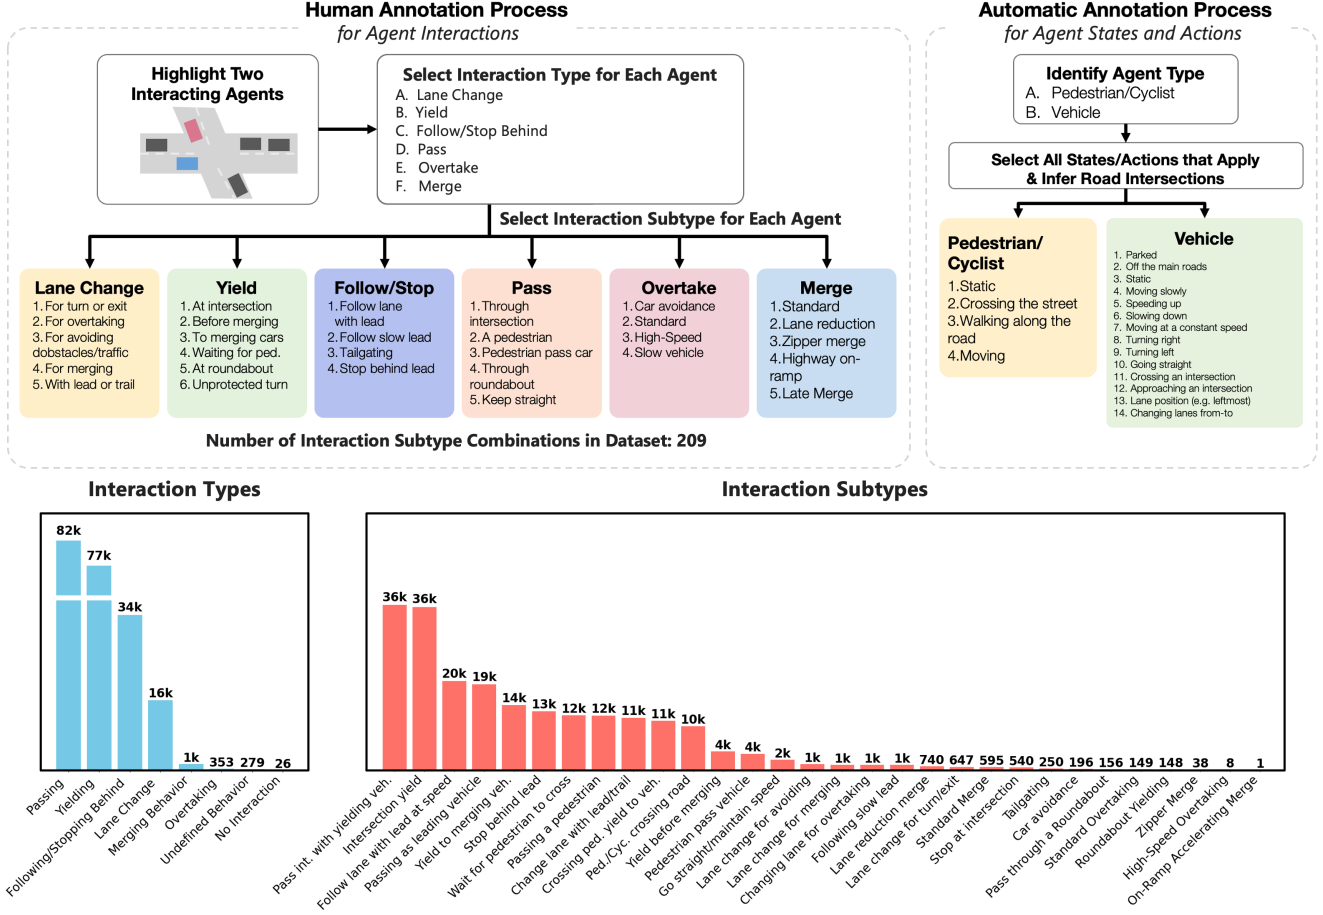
Human Annotation Process
for Agent Interactions

Highlight Two Interacting Agents

Select Interaction Type for Each Agent
A. Lane Change
B. Yield
C. Follow/Stop Behind
D. Pass
E. Overtake
F. Merge

Select Interaction Subtype for Each Agent

Lane Change
1. For turn or exit
2. For overtaking
3. For avoiding dobstacles/traffic
4. For merging
5. With lead or trail

Yield
1. At intersection
2. Before merging
3. To merging cars
4. Waiting for ped.
5. At roundabout
6. Unprotected turn

Follow/Stop
1. Follow lane with lead
2. Follow slow lead
3. Tailgating
4. Stop behind lead

Pass
1. Through intersection
2. A pedestrian
3. Pedestrian pass car
4. Through roundabout
5. Keep straight

Overtake
1. Car avoidance
2. Standard
3. High-Speed
4. Slow vehicle

Merge
1. Standard
2. Lane reduction
3. Zipper merge
4. Highway on-ramp
5. Late Merge

Number of Interaction Subtype Combinations in Dataset: 209

Automatic Annotation Process
for Agent States and Actions

Identify Agent Type
A. Pedestrian/Cyclist
B. Vehicle

Select All States/Actions that Apply & Infer Road Intersections

Pedestrian/ Cyclist
1. Static
2. Crossing the street
3. Walking along the road
4. Moving

Vehicle
1. Parked
2. Off the main roads
3. Static
4. Moving slowly
5. Speeding up
6. Slowing down
7. Moving at a constant speed
8. Turning right
9. Turning left
10. Going straight
11. Crossing an intersection
12. Approaching an intersection
13. Lane position (e.g. leftmost)
14. Changing lanes from-to

Interaction Types

82k
77k
34k
16k
1k
353
279
26
Passing
Yielding
Following/Stopping Behind
Lane Change
Merging Behavior
Overtaking
Undefined Behavior
No Interaction

Interaction Subtypes

36k
36k
20k
19k
14k
13k
12k
12k
11k
11k
10k
4k
4k
2k
1k
1k
1k
1k
740
647
595
540
250
196
156
149
148
38
8
1
Pass int. with yielding veh.
Intersection yield
Follow lane with lead at speed
Passing as leading vehicle
Yield to merging veh.
Stop behind lead
Wait for pedestrian to cross
Passing a pedestrian
Change lane with lead/trail
Crossing ped. yield to veh.
Ped./Cyc. crossing road
Yield before merging
Pedestrian pass vehicle
Go straight/maintain speed
Lane change for avoiding
Lane change for merging
Changing lane for overtaking
Following slow lead
Lane reduction merge
Lane change for turn/exit
Standard Merge
Stop at intersection
Tailgating
Car avoidance
Pass through a Roundabout
Standard Overtaking
Roundabout Yielding
Zipper Merge
High-Speed Overtaking
On-Ramp Accelerating Merge